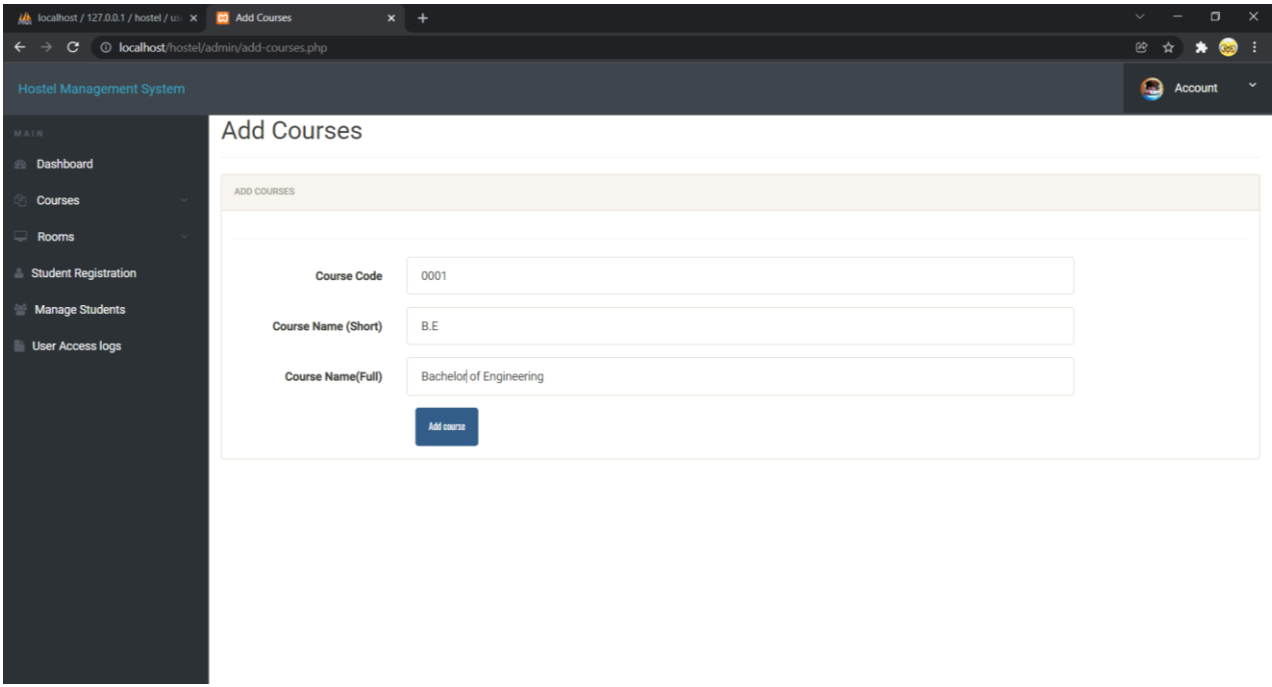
localhost / 127.0.0.1 / hostel / us
Add Courses
localhost/hostel/admin/add-courses.php

Hostel Management System
Account

MAIN
Dashboard
Courses
Rooms
Student Registration
Manage Students
User Access logs

Add Courses

ADD COURSES

Course Code
0001
Course Name (Short)
B.E
Course Name(Full)
Bachelor of Engineering
Add course